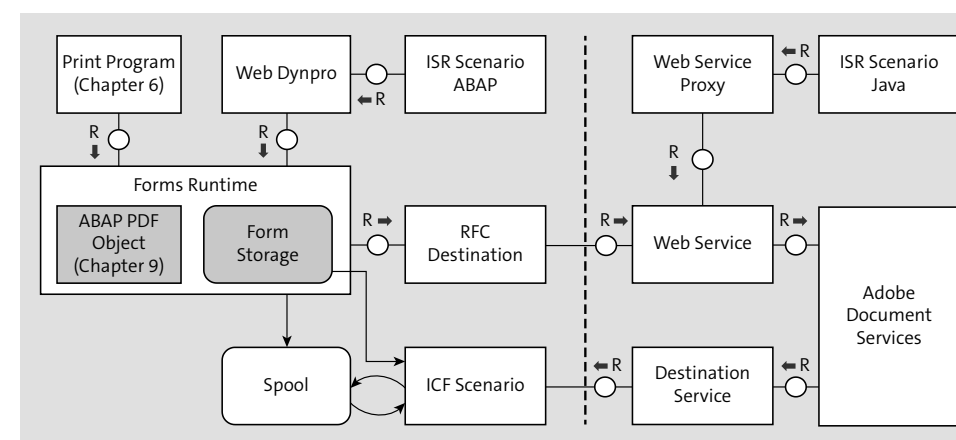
Print Program (Chapter 6)

Web Dynpro

ISR Scenario ABAP

Web Service Proxy

ISR Scenario Java

R

R

R

R

R

Forms Runtime

ABAP PDF Object (Chapter 9)

Form Storage

R

RFC Destination

R

Web Service

R

Adobe Document Services

Spool

ICF Scenario

R

Destination Service

R